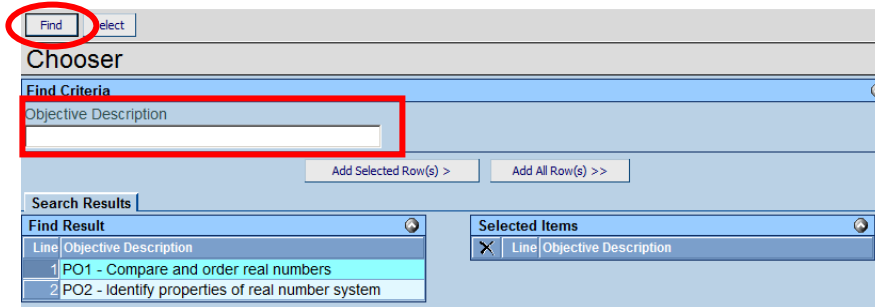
Find Select

Chooser

Find Criteria

Objective Description

Add Selected Row(s) >

Add All Row(s) >>

Search Results

Find Result

| Line | Objective Description |
|---|---|
| 1 | PO1 - Compare and order real numbers |
| 2 | PO2 - Identify properties of real number system |

Selected Items

| X | Line | Objective Description |
|---|---|---|